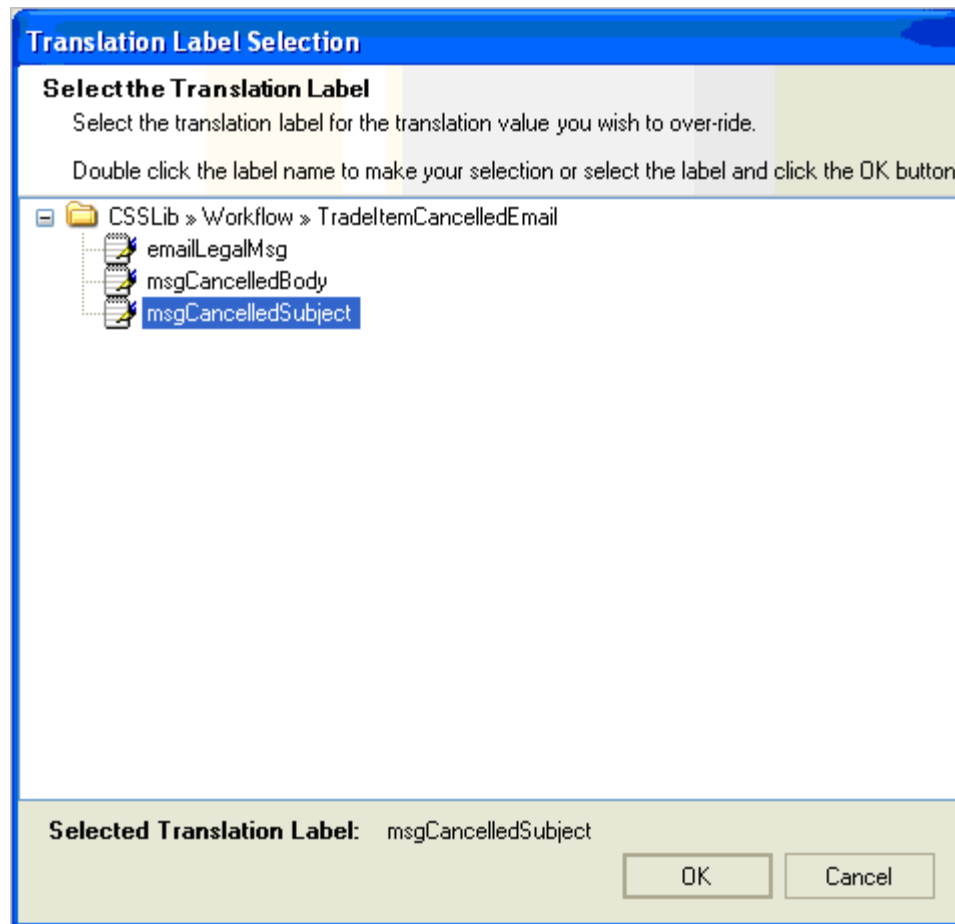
Translation Label Selection

Select the Translation Label

Select the translation label for the translation value you wish to over-ride.

Double click the label name to make your selection or select the label and click the OK button

CSSLib » Workflow » TradeItemCancelledEmail

emailLegalMsg

msgCancelledBody

msgCancelledSubject

Selected Translation Label: msgCancelledSubject

OK

Cancel